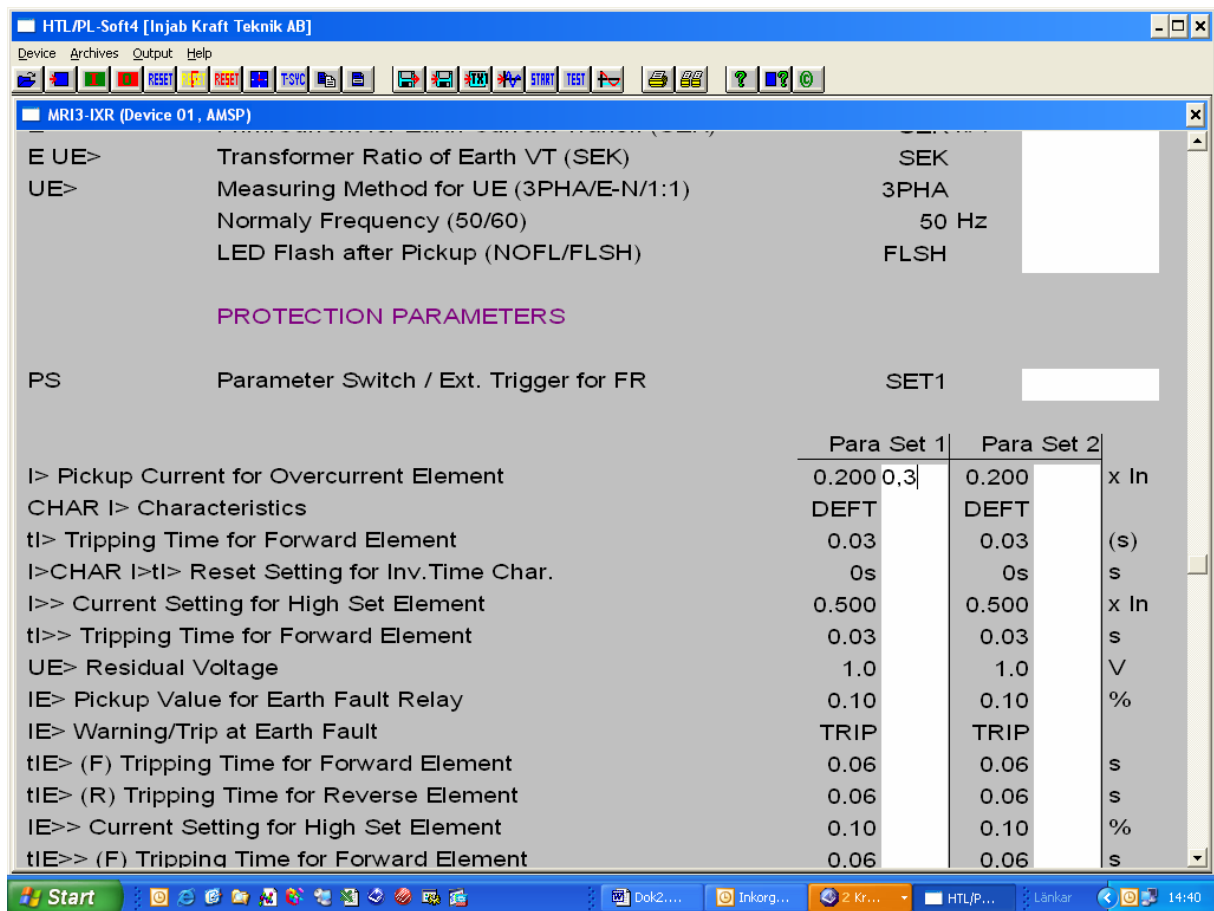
HTL/PL-Soft4 [Injab Kraft Teknik AB]

Device Archives Output Help

RESET RESET RESET T-SYC START TEST

MRI3-IXR (Device 01, AMSP)

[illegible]

| | | | | | |
|---|---|---|---|---|---|
| E UE> | Transformer Ratio of Earth VT (SEK) | SEK | | | |
| UE> | Measuring Method for UE (3PHA/E-N/1:1) | 3PHA | | | |
| | Normaly Frequency (50/60) | 50 Hz | | | |
| | LED Flash after Pickup (NOFL/FLSH) | FLSH | | | |

PROTECTION PARAMETERS

PS Parameter Switch / Ext. Trigger for FR SET1

| | Para Set 1 | | Para Set 2 | | |
|---|---|---|---|---|---|
| I> Pickup Current for Overcurrent Element | 0.200 | 0,3 | 0.200 | | x In |
| CHAR I> Characteristics | DEFT | | DEFT | | |
| tI> Tripping Time for Forward Element | 0.03 | | 0.03 | | (s) |
| I>CHAR I>tI> Reset Setting for Inv.Time Char. | 0s | | 0s | | s |
| I>> Current Setting for High Set Element | 0.500 | | 0.500 | | x In |
| tI>> Tripping Time for Forward Element | 0.03 | | 0.03 | | s |
| UE> Residual Voltage | 1.0 | | 1.0 | | V |
| IE> Pickup Value for Earth Fault Relay | 0.10 | | 0.10 | | % |
| IE> Warning/Trip at Earth Fault | TRIP | | TRIP | | |
| tIE> (F) Tripping Time for Forward Element | 0.06 | | 0.06 | | s |
| tIE> (R) Tripping Time for Reverse Element | 0.06 | | 0.06 | | s |
| IE>> Current Setting for High Set Element | 0.10 | | 0.10 | | % |
| tIE>> (F) Tripping Time for Forward Element | 0.06 | | 0.06 | | s |

Start Dok2.... Inkorg... 2 Kr... HTL/P... Länkar 14:40